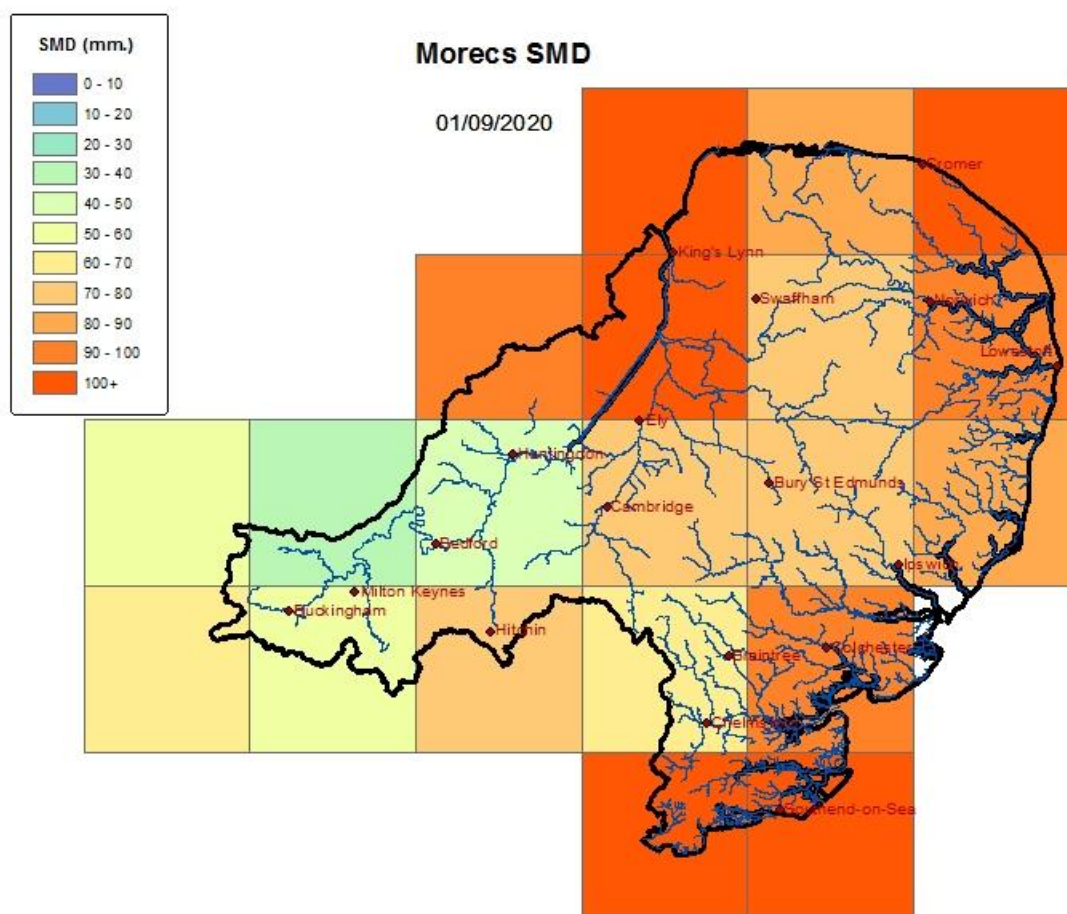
SMD (mm.)
0 - 10
10 - 20
20 - 30
30 - 40
40 - 50
50 - 60
60 - 70
70 - 80
80 - 90
90 - 100
100+

Morecs SMD

01/09/2020

Cromer
King's Lynn
Swaffham
Norwich
Lowestoft
Ely
Huntingdon
Bury St Edmunds
Cambridge
Bedford
Ipswich
Milton Keynes
Buckingham
Hitchin
Colchester
Braintree
Chelmsford
Southend-on-Sea